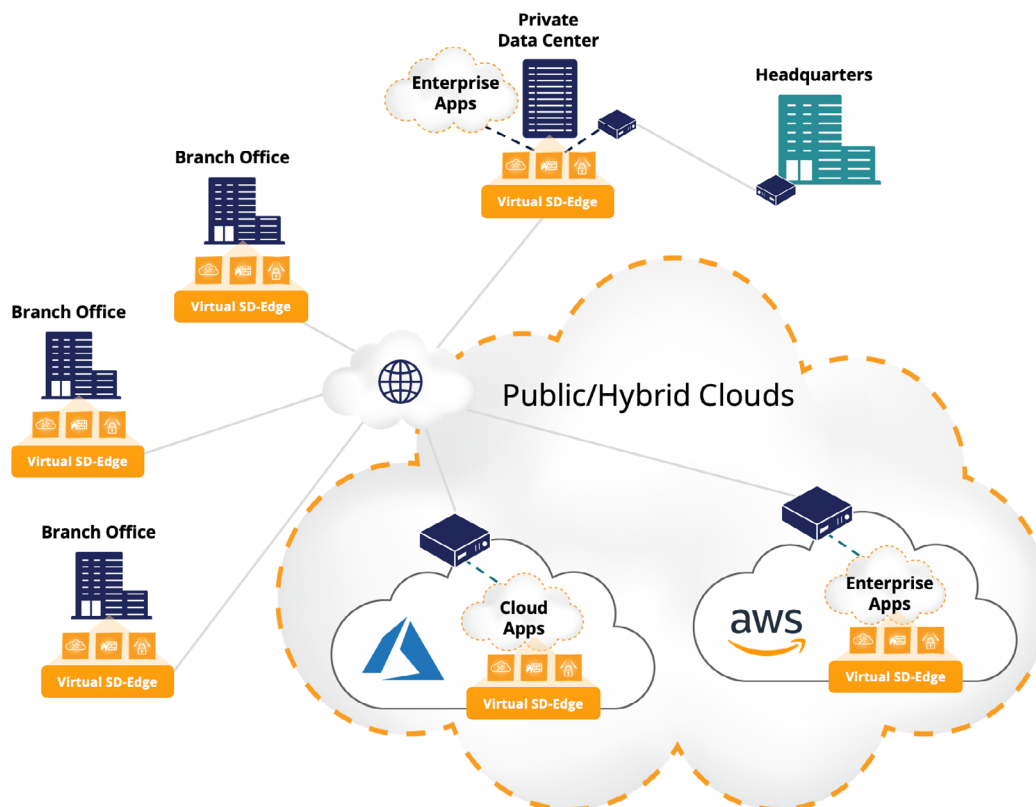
Private Data Center

Enterprise Apps

Virtual SD-Edge

Headquarters

Branch Office

Virtual SD-Edge

Branch Office

Virtual SD-Edge

Public/Hybrid Clouds

Branch Office

Virtual SD-Edge

Cloud Apps

Virtual SD-Edge

aws

Enterprise Apps

Virtual SD-Edge